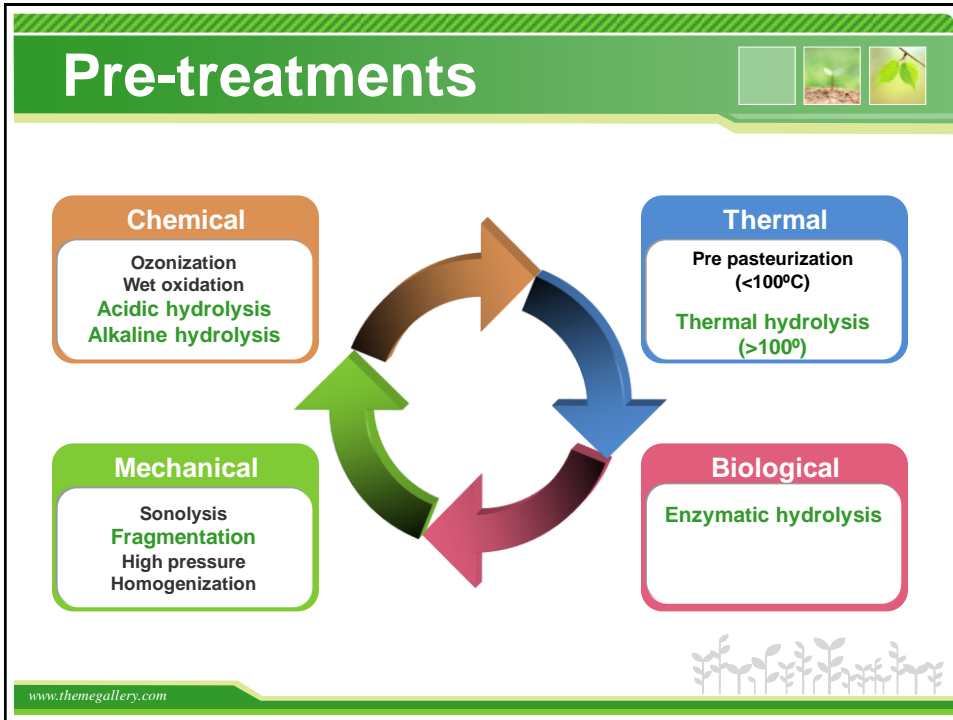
Pre-treatments

Chemical

Ozonization
Wet oxidation
Acidic hydrolysis
Alkaline hydrolysis

Thermal

Pre pasteurization
(<100ºC)

Thermal hydrolysis
(>100º)

Mechanical

Sonolysis
Fragmentation
High pressure
Homogenization

Biological

Enzymatic hydrolysis

www.themegallery.com